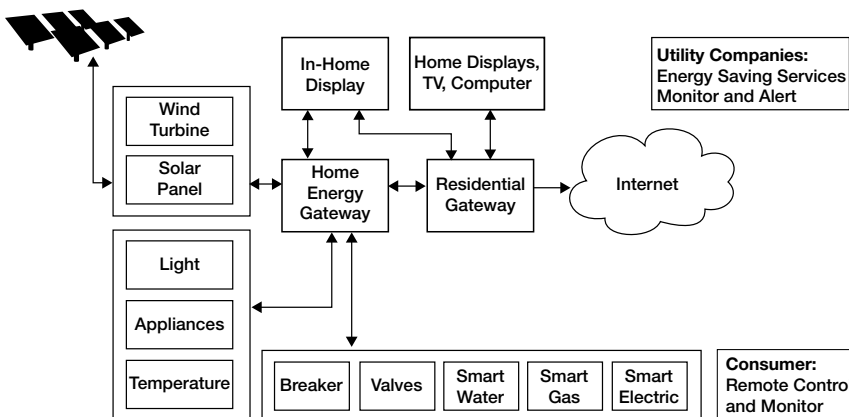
In-Home Display

Home Displays, TV, Computer

Utility Companies:
Energy Saving Services
Monitor and Alert

Wind Turbine

Solar Panel

Home Energy Gateway

Residential Gateway

Internet

Light

Appliances

Temperature

Breaker

Valves

Smart Water

Smart Gas

Smart Electric

Consumer:
Remote Contro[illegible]
and Monitor